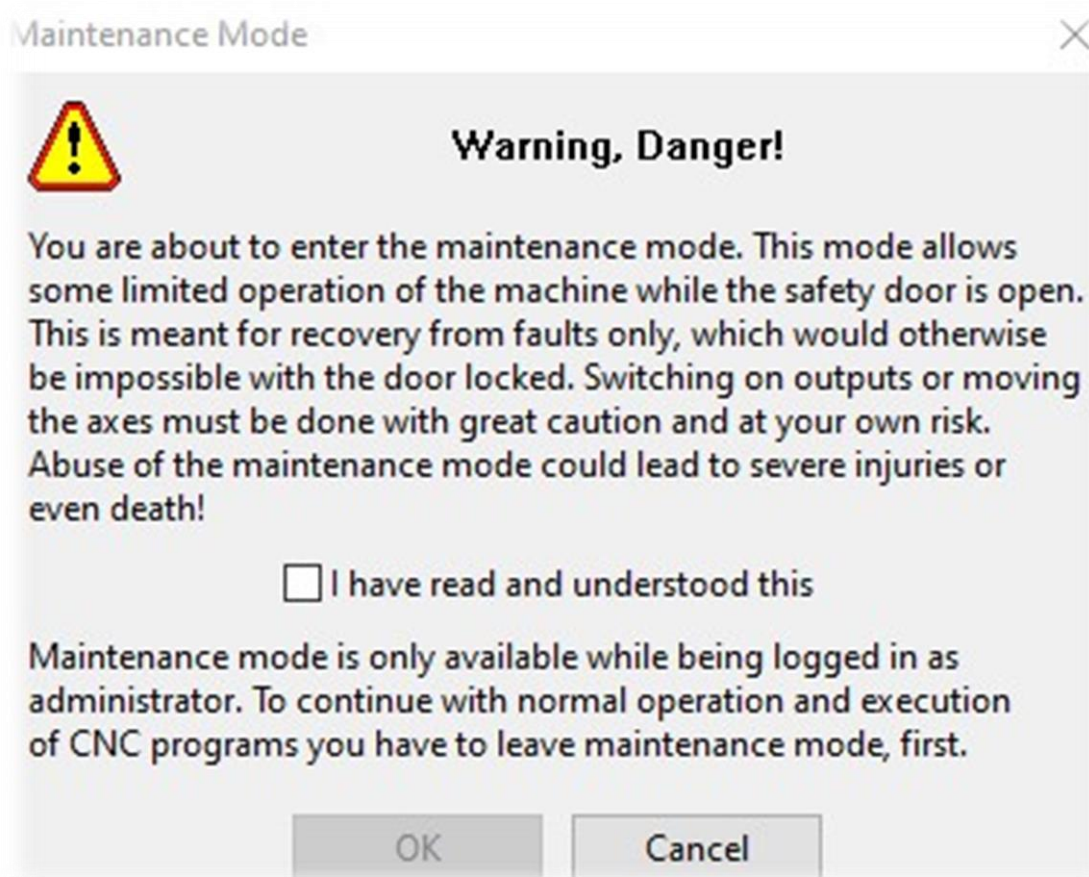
Maintenance Mode

Warning, Danger!

You are about to enter the maintenance mode. This mode allows some limited operation of the machine while the safety door is open. This is meant for recovery from faults only, which would otherwise be impossible with the door locked. Switching on outputs or moving the axes must be done with great caution and at your own risk. Abuse of the maintenance mode could lead to severe injuries or even death!

I have read and understood this

Maintenance mode is only available while being logged in as administrator. To continue with normal operation and execution of CNC programs you have to leave maintenance mode, first.

OK

Cancel